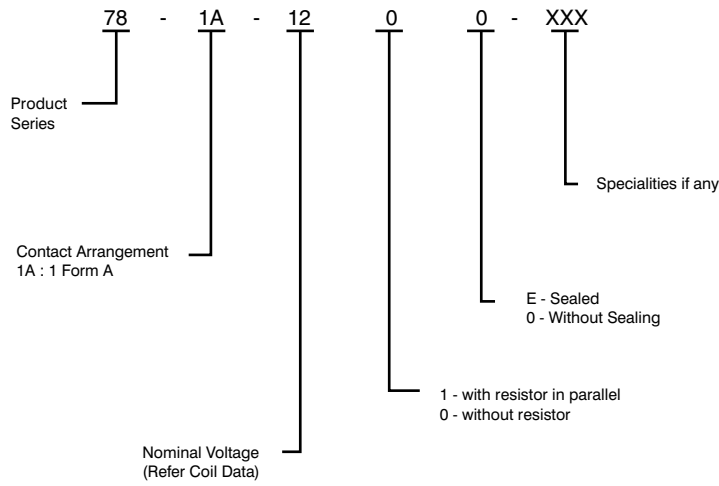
78 - 1A - 12 0 0 - XXX

Product Series

Specialities if any

Contact Arrangement
1A : 1 Form A

E - Sealed
0 - Without Sealing

1 - with resistor in parallel
0 - without resistor

Nominal Voltage
(Refer Coil Data)